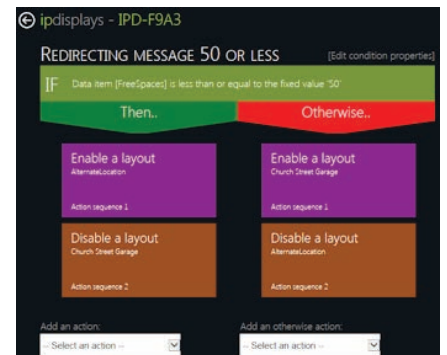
ipdisplays - IPD-F9A3

REDIRECTING MESSAGE 50 OR LESS

[Edit condition properties]

IF Data item [FreeSpaces] is less than or equal to the fixed value '50'

Then..

Otherwise..

Enable a layout
AlternateLocation
Action sequence 1

Enable a layout
Church Street Garage
Action sequence 1

Disable a layout
Church Street Garage
Action sequence 2

Disable a layout
AlternateLocation
Action sequence 2

Add an action:
-- Select an action --

Add an otherwise action:
-- Select an action --